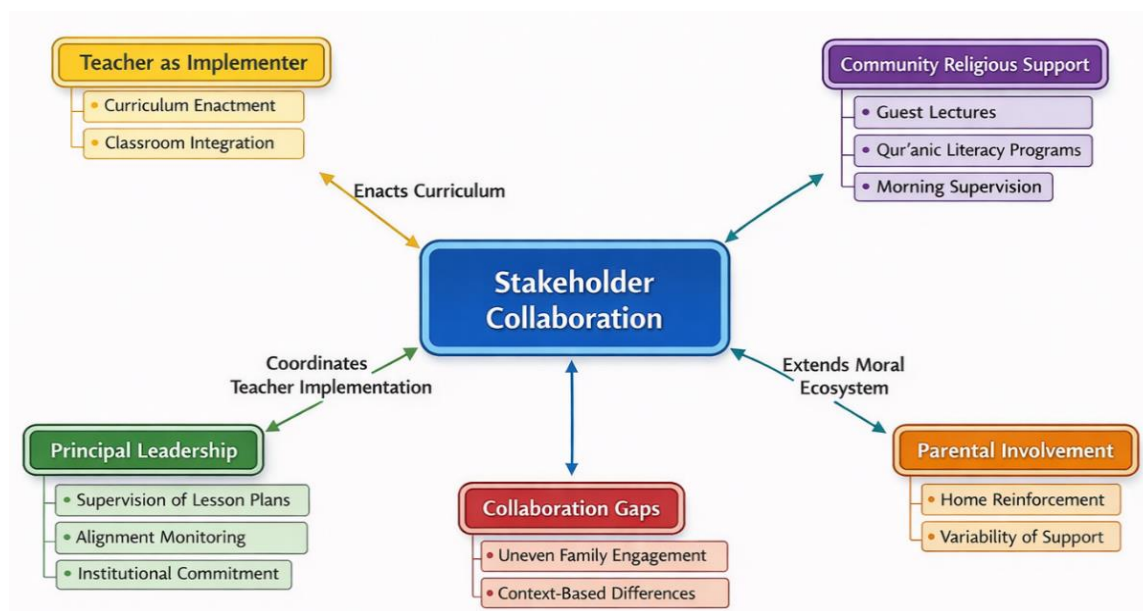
Teacher as Implementer
• Curriculum Enactment
• Classroom Integration

Community Religious Support
• Guest Lectures
• Qur'anic Literacy Programs
• Morning Supervision

Enacts Curriculum

Stakeholder Collaboration

Coordinates Teacher Implementation

Extends Moral Ecosystem

Principal Leadership
• Supervision of Lesson Plans
• Alignment Monitoring
• Institutional Commitment

Collaboration Gaps
• Uneven Family Engagement
• Context-Based Differences

Parental Involvement
• Home Reinforcement
• Variability of Support